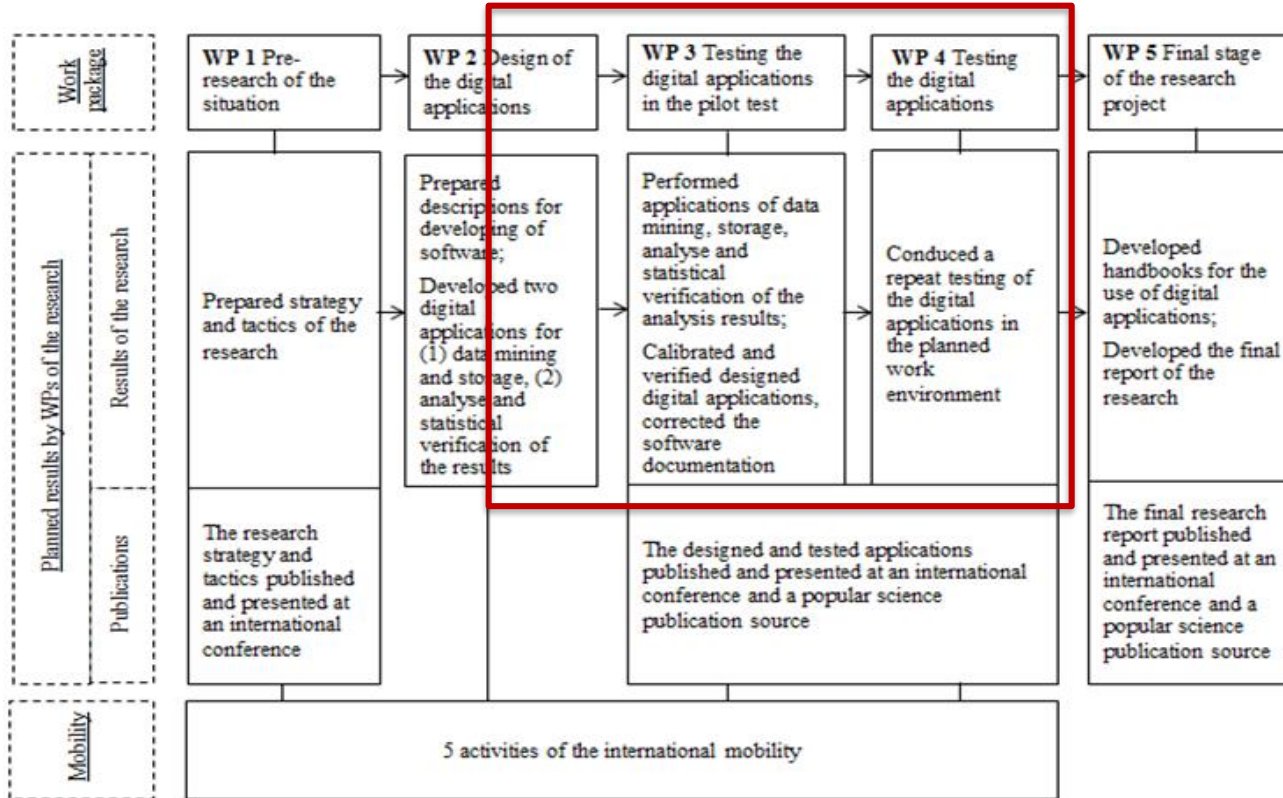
Work package

WP 1 Pre-research of the situation

WP 2 Design of the digital applications

WP 3 Testing the digital applications in the pilot test

WP 4 Testing the digital applications

WP 5 Final stage of the research project

Planned results by WPs of the research

Results of the research

Prepared strategy and tactics of the research

Prepared descriptions for developing of software;

Developed two digital applications for (1) data mining and storage, (2) analyse and statistical verification of the results

Performed applications of data mining, storage, analyse and statistical verification of the analysis results;

Calibrated and verified designed digital applications, corrected the software documentation

Conduced a repeat testing of the digital applications in the planned work environment

Developed handbooks for the use of digital applications;

Developed the final report of the research

Publications

The research strategy and tactics published and presented at an international conference

The designed and tested applications published and presented at an international conference and a popular science publication source

The final research report published and presented at an international conference and a popular science publication source

Mobility

5 activities of the international mobility